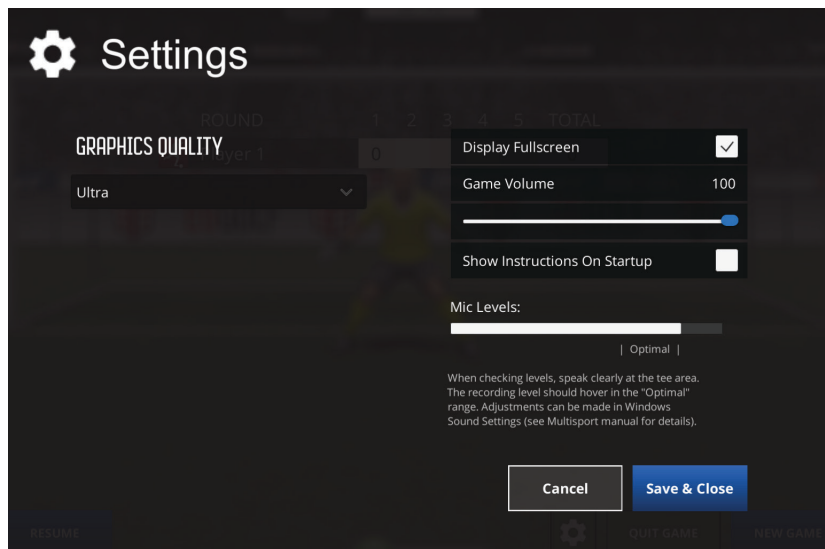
Settings

GRAPHICS QUALITY

Ultra

Display Fullscreen

Game Volume 100

Show Instructions On Startup

Mic Levels:

| Optimal |

When checking levels, speak clearly at the tee area. The recording level should hover in the "Optimal" range. Adjustments can be made in Windows Sound Settings (see Multisport manual for details).

Cancel

Save & Close